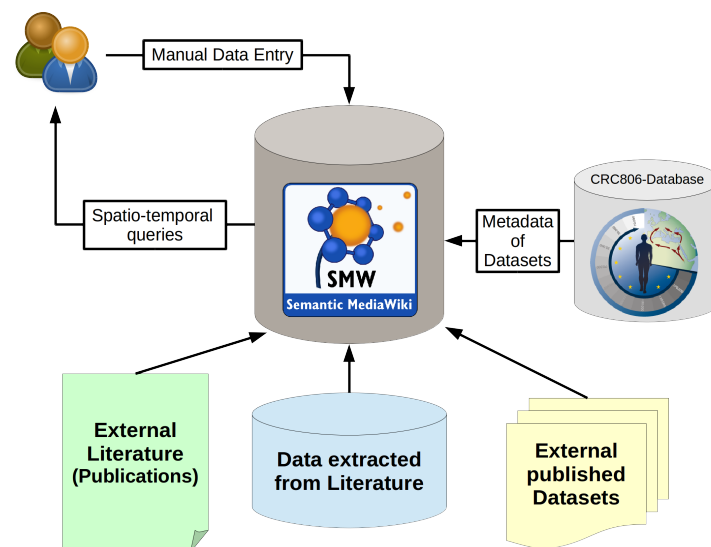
Manual Data Entry

Spatio-temporal queries

SMW
Semantic MediaWiki

Metadata of Datasets

CRC806-Database

External Literature (Publications)

Data extracted from Literature

External published Datasets